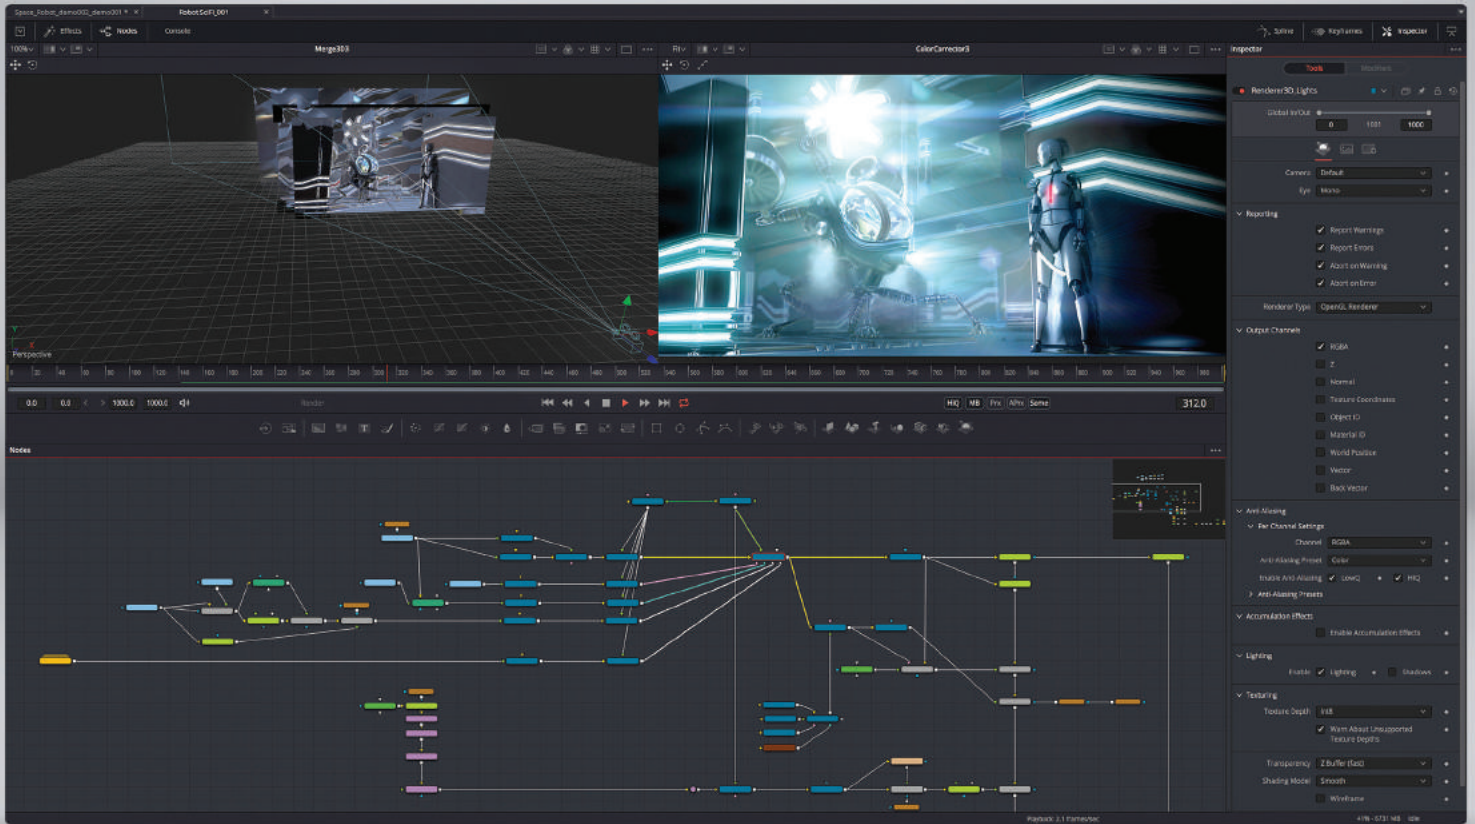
Space_Robot_demo002_demo001 ×
RobotSciFi_001 ×

Effects
Nodes
Console
Spline
Keyframes
Inspector

100%
Merge3D3
Fit
ColorCorrector3
Inspector

Tools
Modifiers

Renderer3D_Lights

Global In/Out
0
1001
1000

Camera Default
Eye Mono

Reporting
Report Warnings
Report Errors
Abort on Warning
Abort on Error

Renderer Type OpenGL Renderer

Output Channels
RGBA
Z
Normal
Texture Coordinates
Object ID
Material ID
World Position
Vector
Back Vector

Anti Aliasing
Per Channel Settings
Channel RGBA
Anti Aliasing Preset Color
Enable Anti-Aliasing LowQ HiQ
Anti-Aliasing Presets

Accumulation Effects
Enable Accumulation Effects

Lighting
Enable Lighting Shadows

Texturing
Texture Depth Int8
Warn About Unsupported Texture Depths

Transparency Z Buffer (fast)
Shading Model Smooth
Wireframe

Perspective

0.0
0.0
1000.0
1000.0
Render
HiQ
MB
Prx
APrx
Some
312.0

Nodes

Playback: 2.1 frames/sec